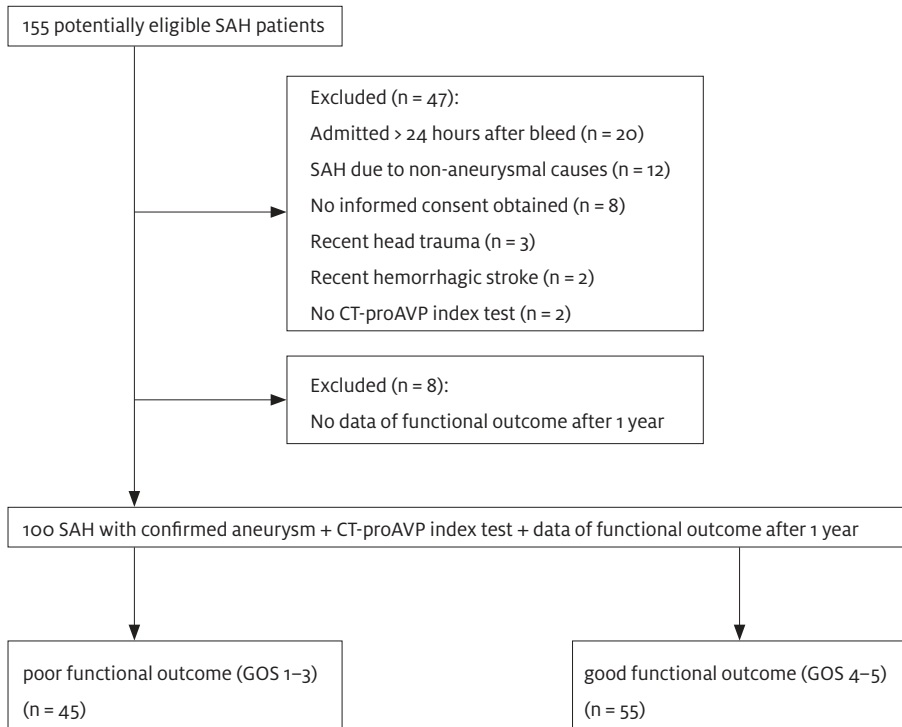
155 potentially eligible SAH patients

Excluded (n = 47):
Admitted > 24 hours after bleed (n = 20)
SAH due to non-aneurysmal causes (n = 12)
No informed consent obtained (n = 8)
Recent head trauma (n = 3)
Recent hemorrhagic stroke (n = 2)
No CT-proAVP index test (n = 2)

Excluded (n = 8):
No data of functional outcome after 1 year

100 SAH with confirmed aneurysm + CT-proAVP index test + data of functional outcome after 1 year

poor functional outcome (GOS 1–3)
(n = 45)

good functional outcome (GOS 4–5)
(n = 55)